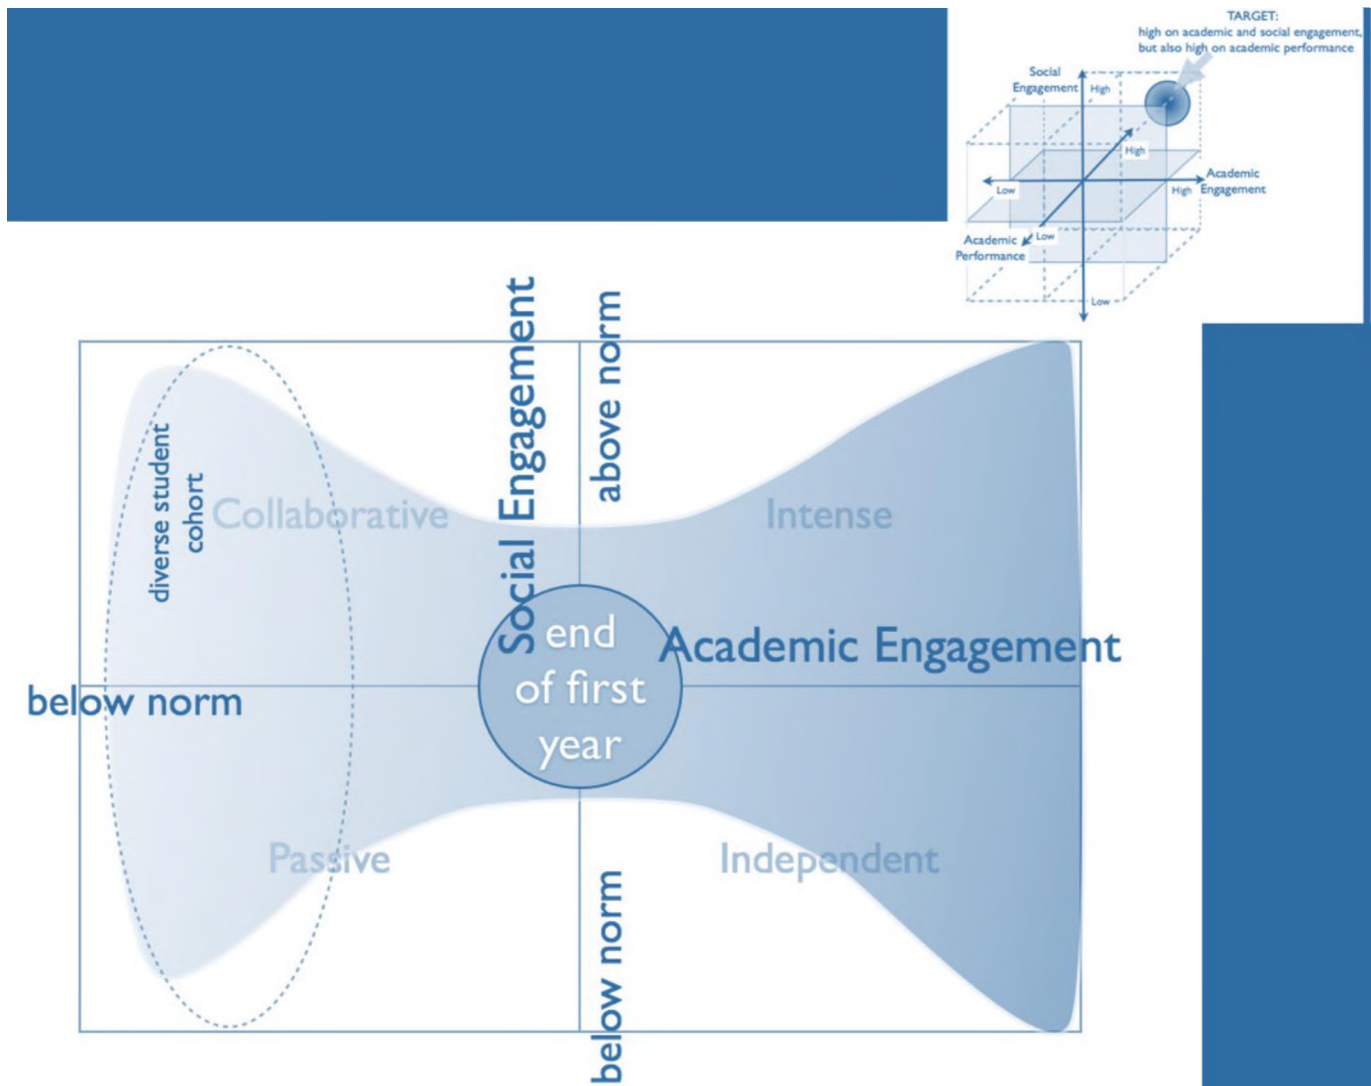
TARGET:
high on academic and social engagement, but also high on academic performance

Social Engagement
High
High
Academic Engagement
Low
High
Academic Performance
Low
Low

Social Engagement
above norm
diverse student cohort
Collaborative
Intense
end of first year
Academic Engagement
below norm
Passive
Independent
below norm